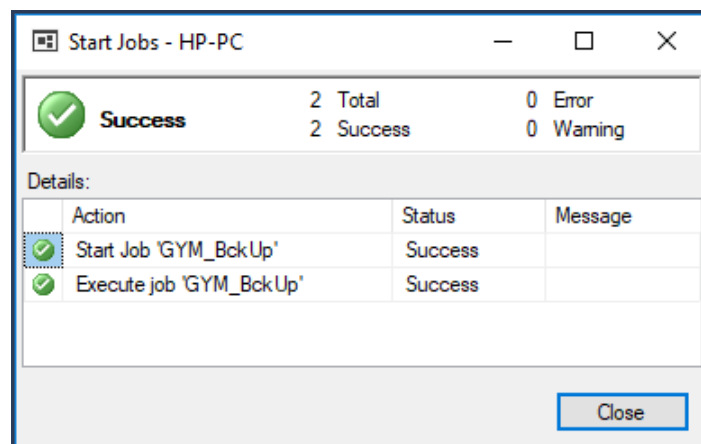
Start Jobs - HP-PC

Success

2 Total
2 Success

0 Error
0 Warning

Details:

| | Action | Status | Message |
|---|---|---|---|
| | Start Job 'GYM_BckUp' | Success | |
| | Execute job 'GYM_BckUp' | Success | |

Close